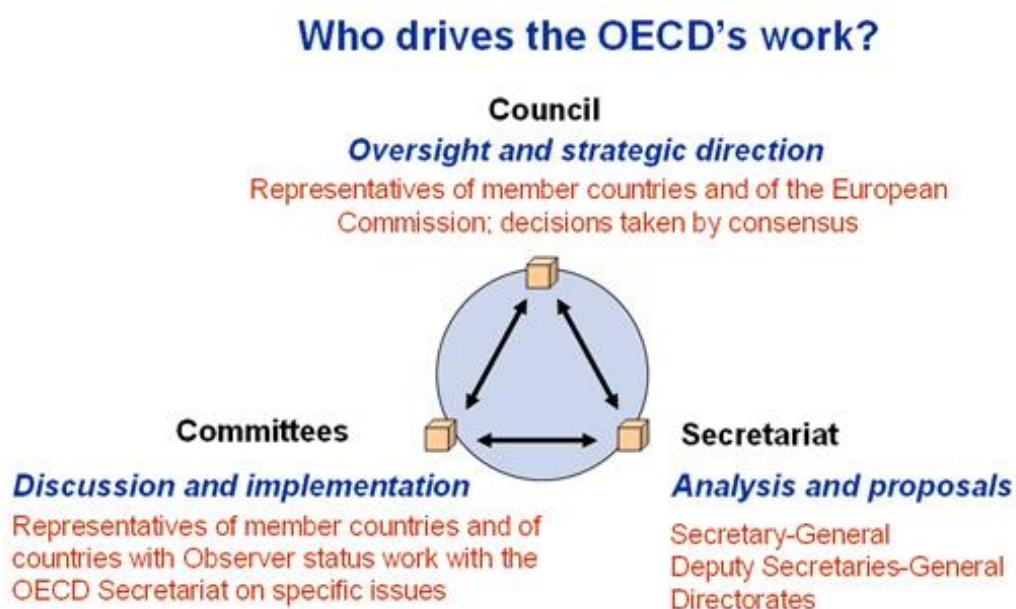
Who drives the OECD's work?

Council

Oversight and strategic direction

Representatives of member countries and of the European Commission; decisions taken by consensus

Committees

Discussion and implementation

Representatives of member countries and of countries with Observer status work with the OECD Secretariat on specific issues

Secretariat

Analysis and proposals

Secretary-General
Deputy Secretaries-General
Directorates